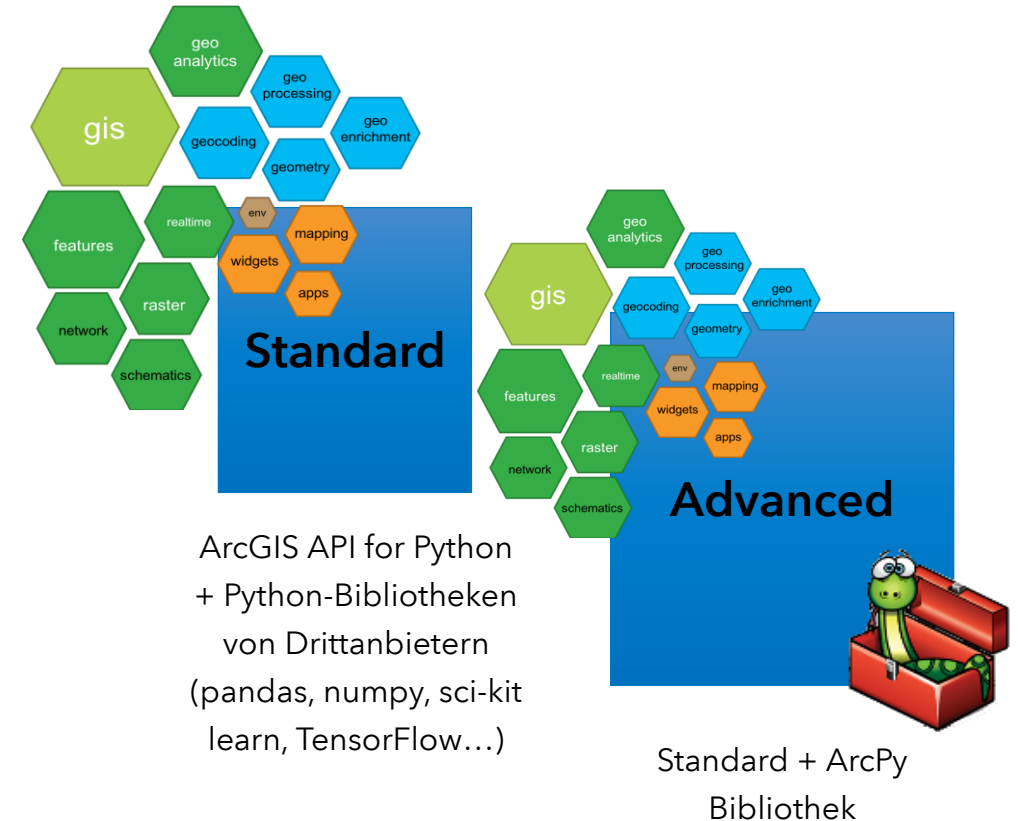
geo analytics
geo processing
gis
geo enrichment
geocoding
geometry
features
realtime
env
mapping
widgets
apps
raster
network
schematics
Standard

geo analytics
geo processing
gis
geo enrichment
geocoding
geometry
features
realtime
env
mapping
widgets
apps
raster
network
schematics
Advanced

ArcGIS API for Python + Python-Bibliotheken von Drittanbietern (pandas, numpy, sci-kit learn, TensorFlow…)

Standard + ArcPy Bibliothek